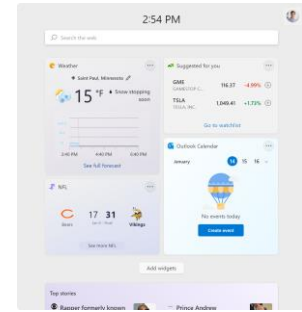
2:54 PM

Search the web

Weather
Saint Paul, Minnesota
15 °F
Snow stopping soon
2:40 PM
4:40 PM
5:40 PM
See full forecast

Suggested for you
GME
GAMESTOP C...
116.37
-4.09%
TSLA
TESLA, INC.
1,048.41
+1.73%
Go to watchlist

NFL
17
31
Bears
Vikings
See more NFL

Outlook Calendar
January
14
15
16
No events today
Create event

Add widgets

Top stories
Rapper formerly known
Prince Andrew